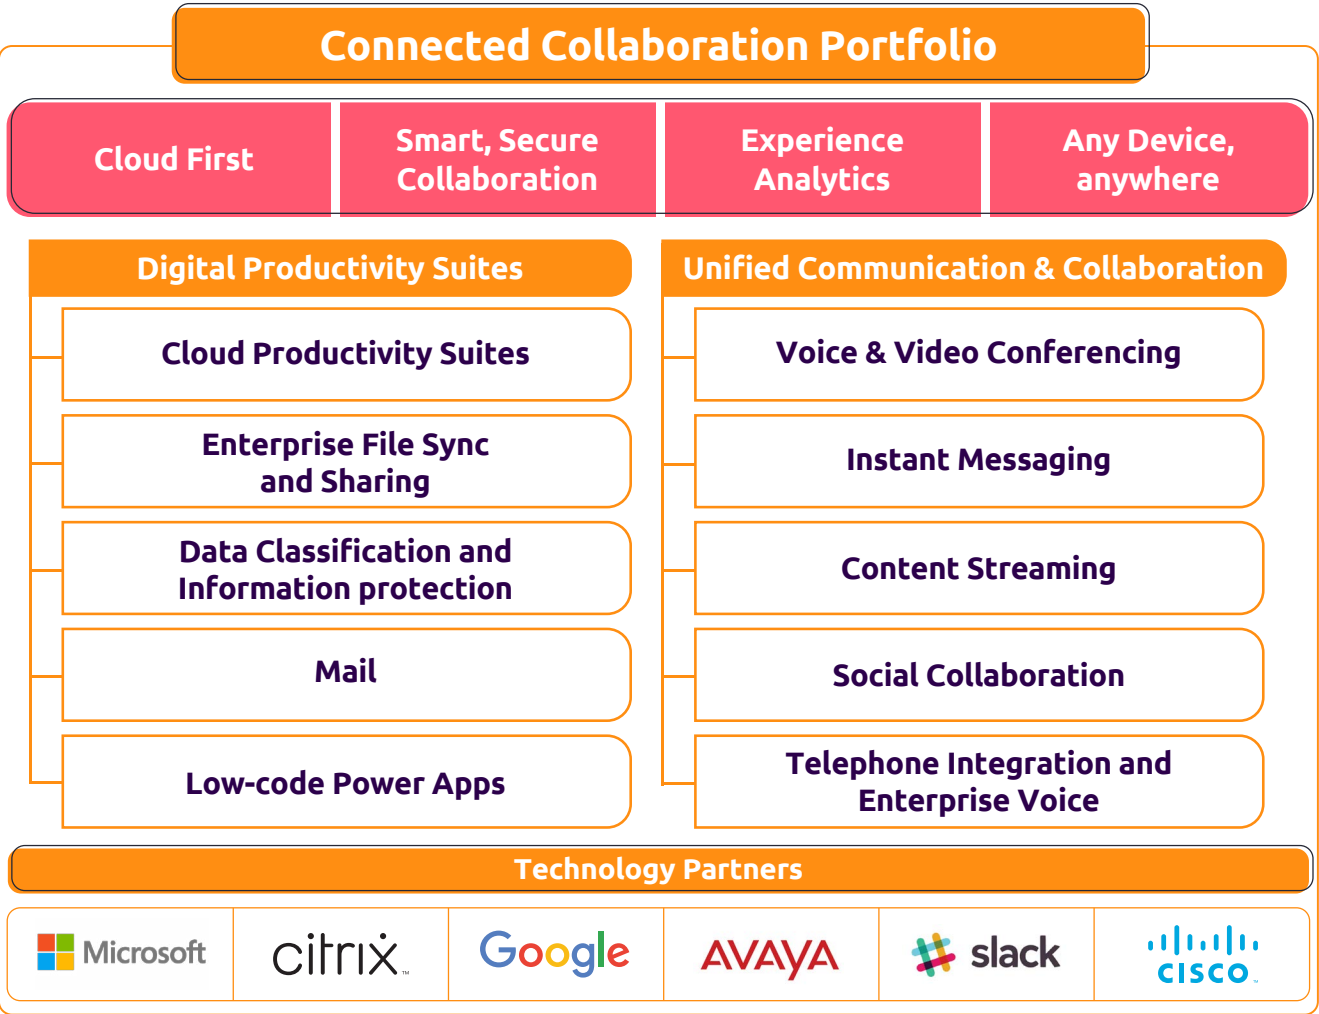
Connected Collaboration Portfolio

| Cloud First | Smart, Secure Collaboration | Experience Analytics | Any Device, anywhere |
|---|---|---|---|

Digital Productivity Suites

Cloud Productivity Suites

Enterprise File Sync and Sharing

Data Classification and Information protection

Mail

Low-code Power Apps

Unified Communication & Collaboration

Voice & Video Conferencing

Instant Messaging

Content Streaming

Social Collaboration

Telephone Integration and Enterprise Voice

Technology Partners

| Microsoft | citrix | Google | AVAYA | slack | cisco |
|---|---|---|---|---|---|